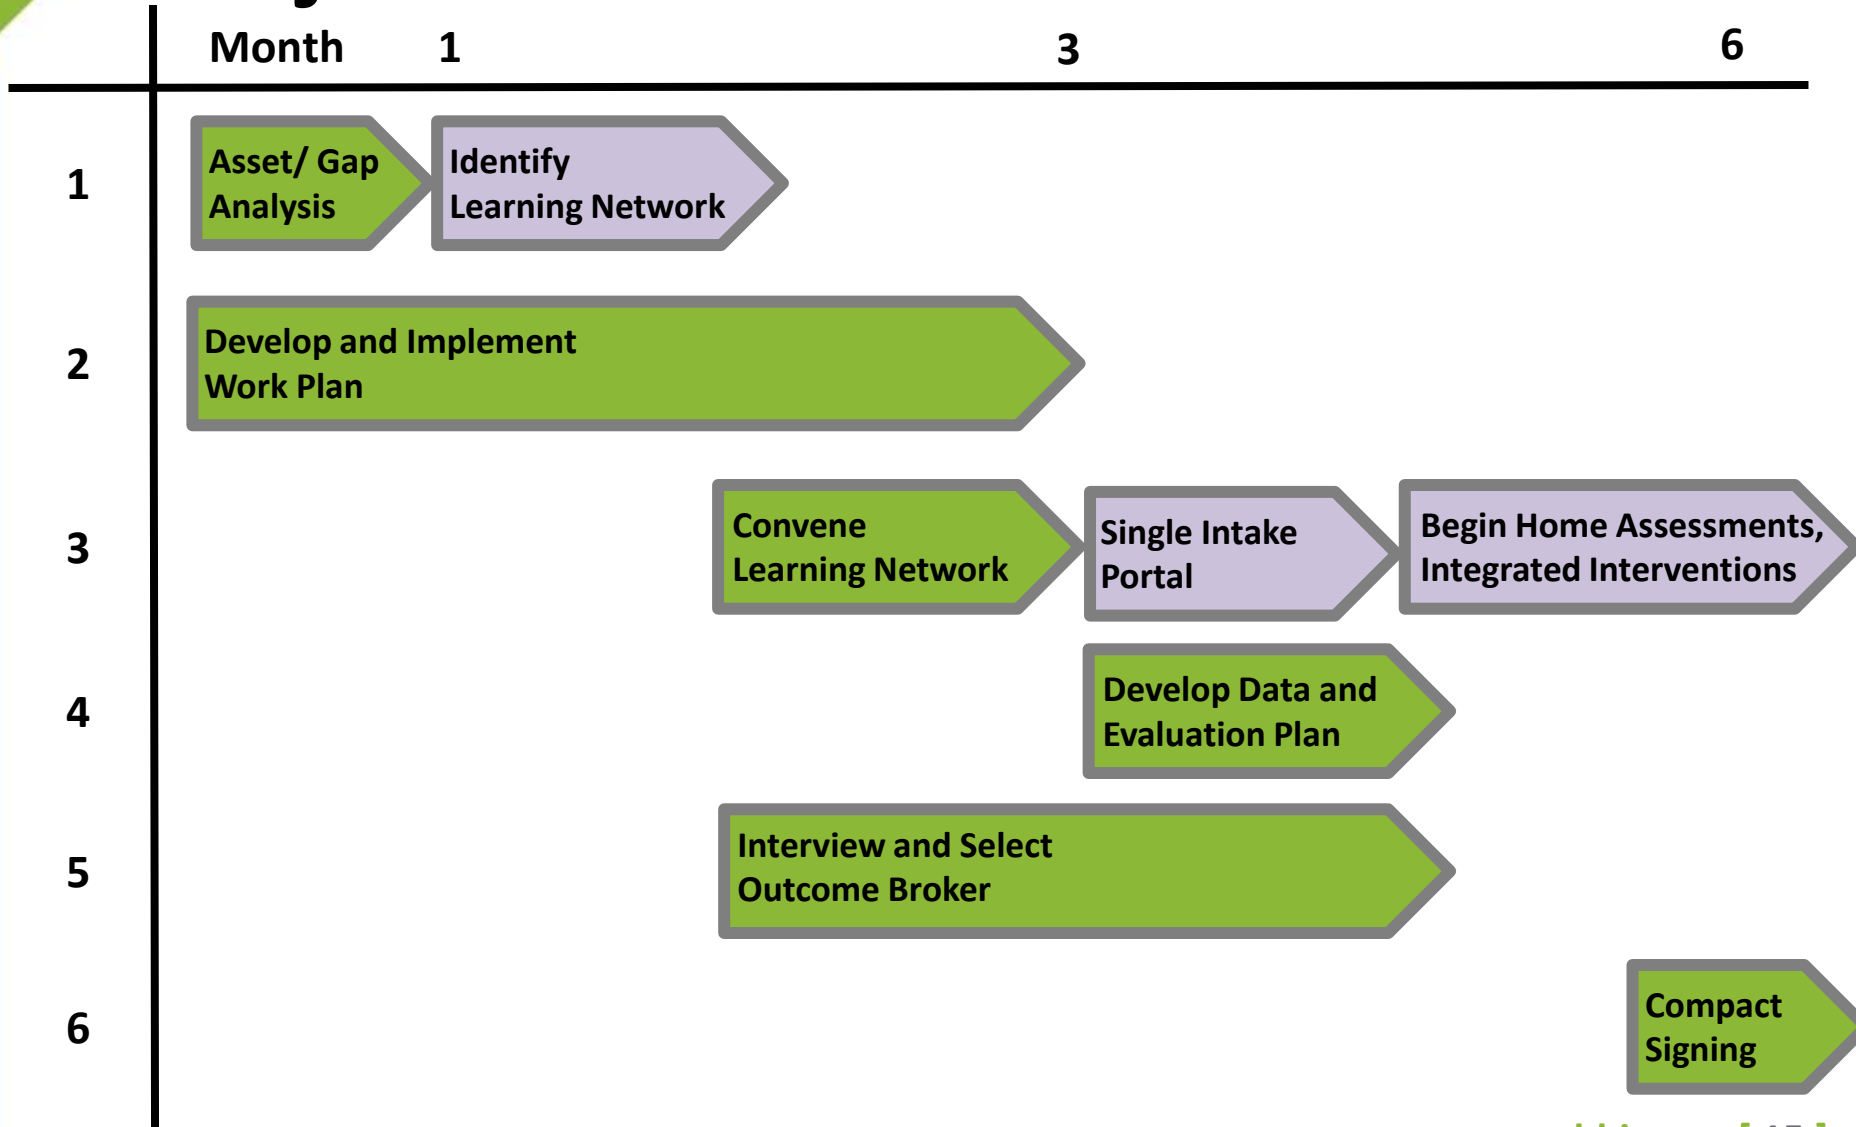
Month 1 3 6

1
Asset/ Gap Analysis
Identify Learning Network

2
Develop and Implement Work Plan

3
Convene Learning Network
Single Intake Portal
Begin Home Assessments, Integrated Interventions

4
Develop Data and Evaluation Plan

5
Interview and Select Outcome Broker

6
Compact Signing